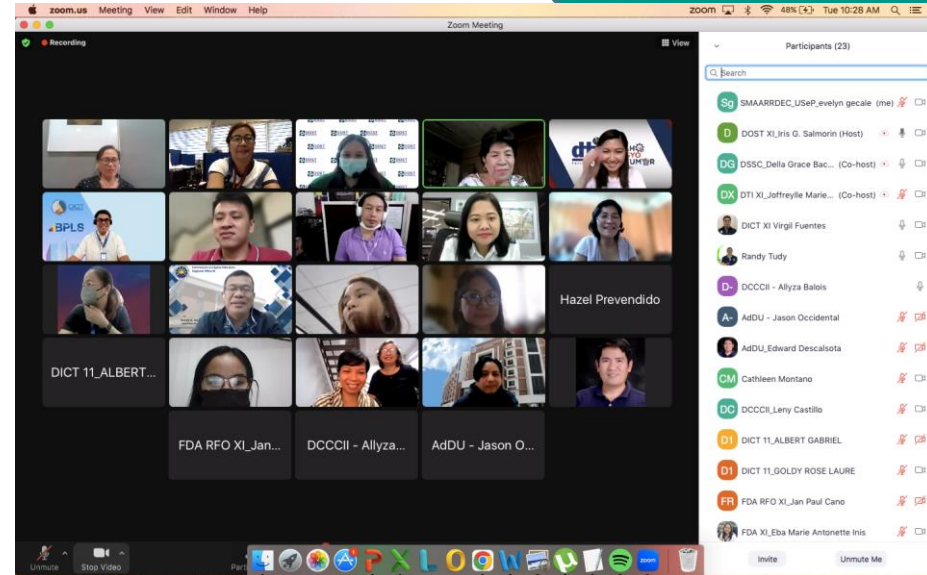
zoom.us Meeting View Edit Window Help

zoom 48% Tue 10:28 AM

Zoom Meeting

Recording

View

BPLS

Hazel Prevendido

DICT 11_ALBERT...

FDA RFO XI_Jan...

DCCCII - Allyza...

AdDU - Jason O...

Participants (23)

Search

Sg SMAARRDEC_USeP_evelyn gecale (me)

D DOST XI_Iris G. Salmorin (Host)

DG DSSC_Della Grace Bac... (Co-host)

DX DTI XI_Joffreylle Marie... (Co-host)

DICT XI Virgil Fuentes

Randy Tudy

D- DCCCII - Allyza Balois

A- AdDU - Jason Occidental

AdDU_Edward Descalsota

CM Cathleen Montano

DC DCCCII_Leny Castillo

D1 DICT 11_ALBERT GABRIEL

D1 DICT 11_GOLDY ROSE LAURE

FR FDA RFO XI_Jan Paul Cano

FDA XI_Eba Marie Antonette Inis

Invite

Unmute Me

Unmute

Stop Video